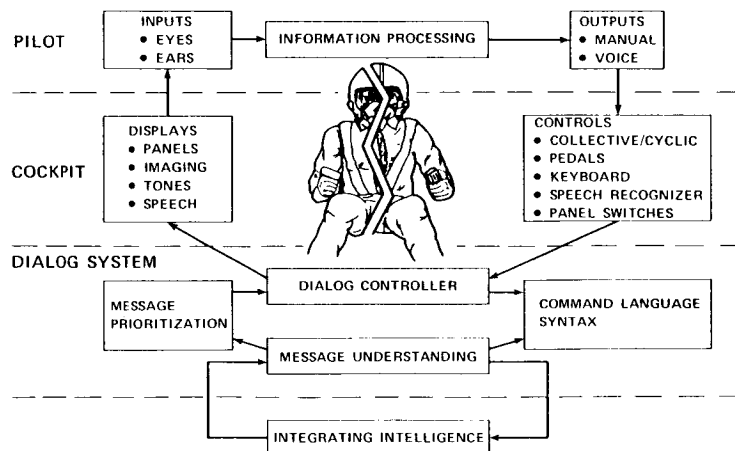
PILOT

INPUTS
• EYES
• EARS

INFORMATION PROCESSING

OUTPUTS
• MANUAL
• VOICE

COCKPIT

DISPLAYS
• PANELS
• IMAGING
• TONES
• SPEECH

CONTROLS
• COLLECTIVE/CYCLIC
• PEDALS
• KEYBOARD
• SPEECH RECOGNIZER
• PANEL SWITCHES

DIALOG SYSTEM

DIALOG CONTROLLER

MESSAGE PRIORITIZATION

COMMAND LANGUAGE SYNTAX

MESSAGE UNDERSTANDING

INTEGRATING INTELLIGENCE